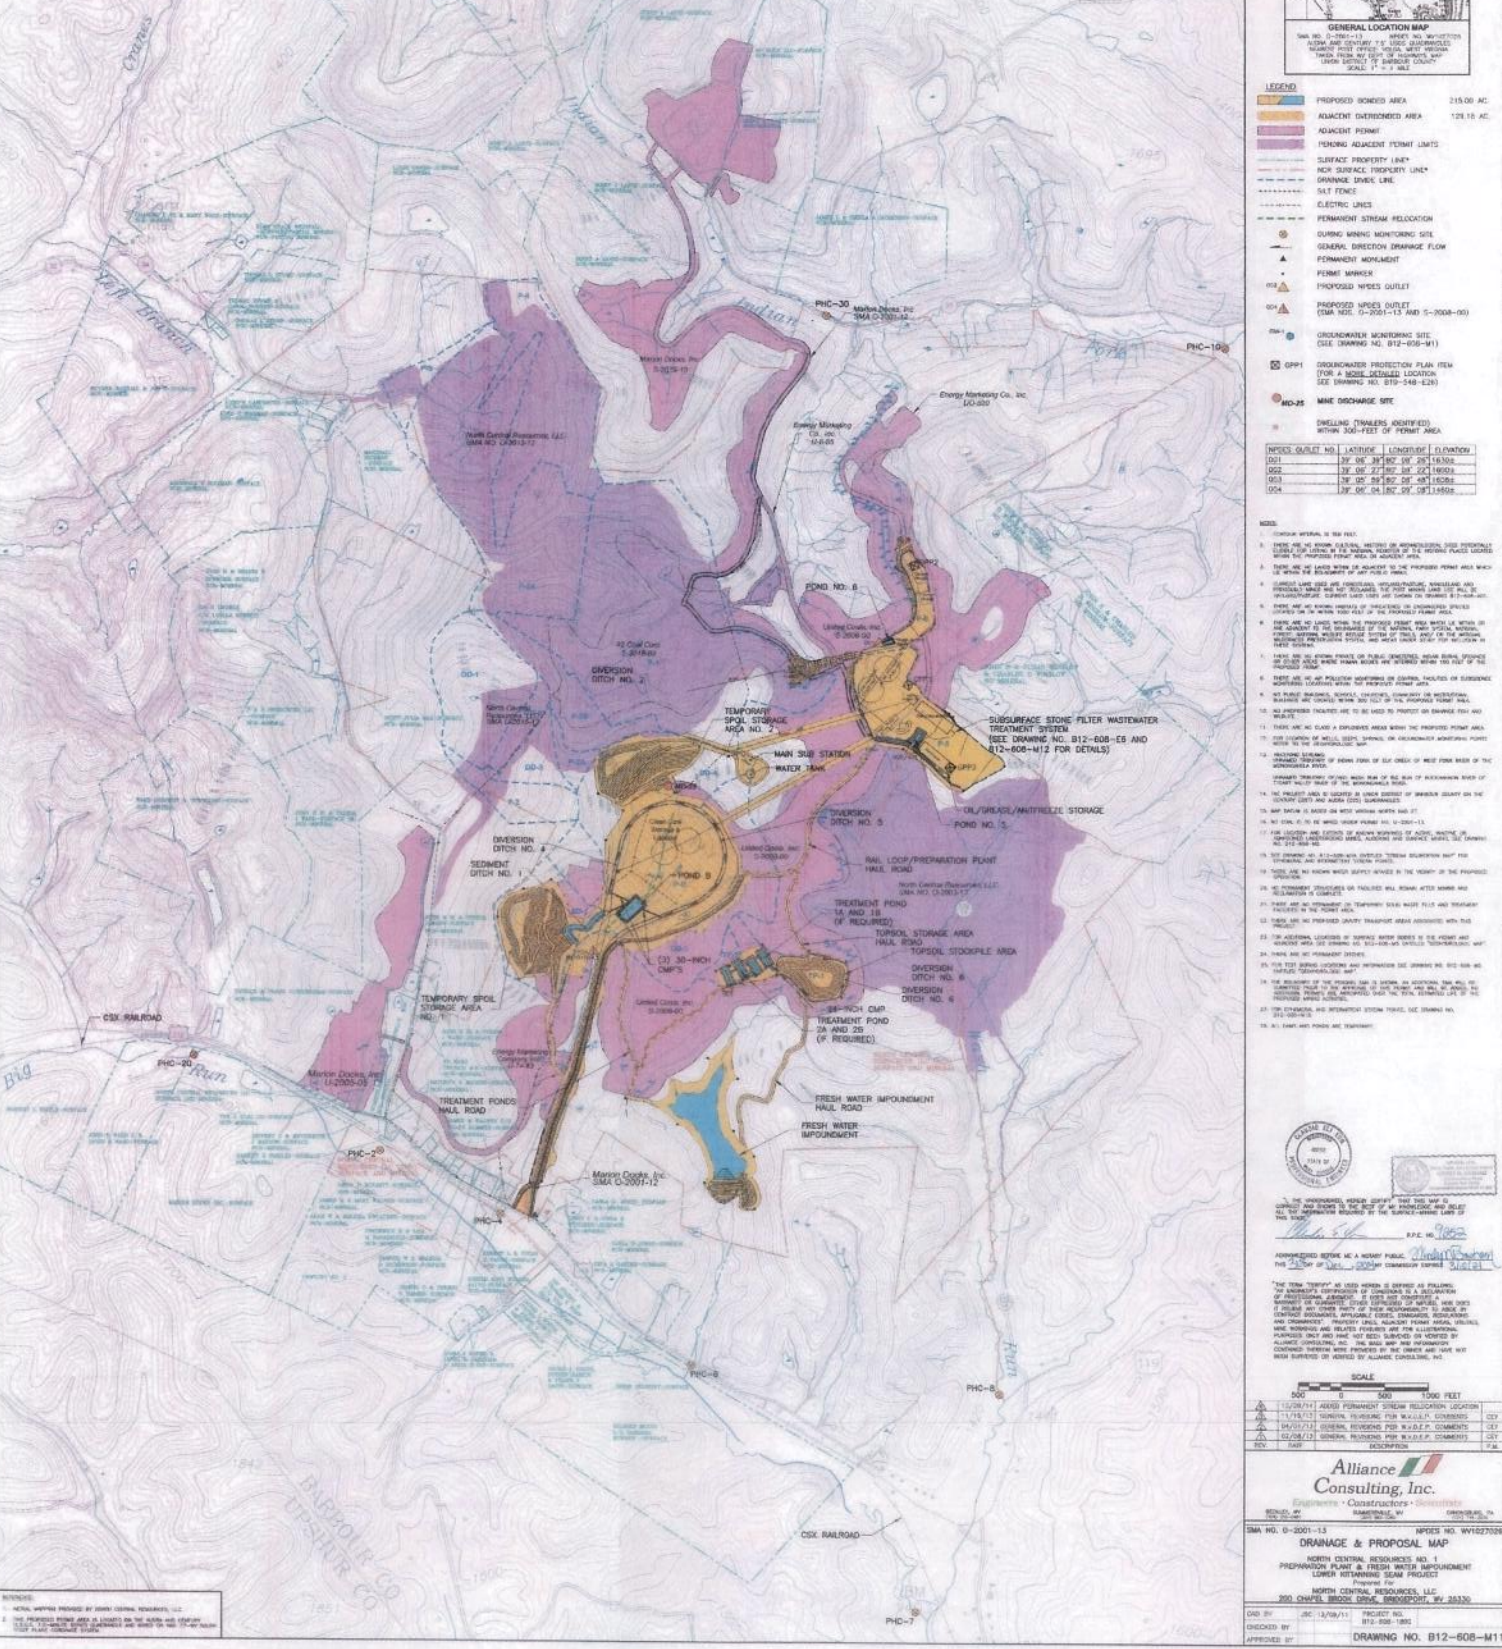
GENERAL LOCATION MAP
SMA NO. O-2001-13 NPDES NO. WV1027026
AUDRA AND CENTURY 7.5' USGS QUADRANGLES
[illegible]
UNION DISTRICT OF BARBOUR COUNTY
SCALE: 1" = 1 MILE

LEGEND
PROPOSED BONDED AREA 215.00 AC.
ADJACENT OVERBONDED AREA 129.18 AC.
ADJACENT PERMIT
PENDING ADJACENT PERMIT LIMITS
SURFACE PROPERTY LINE*
NCR SURFACE PROPERTY LINE*
DRAINAGE DIVIDE LINE
SILT FENCE
ELECTRIC LINES
PERMANENT STREAM RELOCATION
DURING MINING MONITORING SITE
GENERAL DIRECTION DRAINAGE FLOW
PERMANENT MONUMENT
PERMIT MARKER
PROPOSED NPDES OUTLET
PROPOSED NPDES OUTLET (SMA NOS. O-2001-13 AND S-2008-00)
GROUNDWATER MONITORING SITE (SEE DRAWING NO. B12-608-M1)
GPP1 GROUNDWATER PROTECTION PLAN ITEM (FOR A MORE DETAILED LOCATION SEE DRAWING NO. B19-548-E26)
MD-25 MINE DISCHARGE SITE
DWELLING (TRAILERS IDENTIFIED) WITHIN 300-FEET OF PERMIT AREA

| NPDES OUTLET NO. | LATITUDE | LONGITUDE | ELEVATION |
|---|---|---|---|
| 001 | 39° 06' 39" | 80° 06' 25" | 1630± |
| 002 | 39° 06' 27" | 80° 06' 22" | 1600± |
| 003 | 39° 05' 59" | 80° 06' 48" | 1626± |
| 004 | 39° 06' 04" | 80° 09' 09" | 1460± |

NOTES:
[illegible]

Indian Fork
Big Run
Cranes
Left Branch
PHC-30
PHC-10
PHC-20
PHC-2
PHC-4
PHC-6
PHC-8
PHC-7
Marion Docks, Inc. SMA O-2001-12
Marion Docks, Inc. U-2005-09
Marion Docks, Inc. U-2005-05
Energy Marketing Co., Inc. UO-300
North Central Resources, LLC SMA NO. O-2003-12
POND NO. 6
DIVERSION DITCH NO. 2
TEMPORARY SPOIL STORAGE AREA NO. 2
MAIN SUB STATION
WATER TANK
SUBSURFACE STONE FILTER WASTEWATER TREATMENT SYSTEM (SEE DRAWING NO. B12-608-E6 AND B12-608-M12 FOR DETAILS)
OIL/GREASE/ANTIFREEZE STORAGE
POND NO. 1
DIVERSION DITCH NO. 5
DIVERSION DITCH NO. 4
SEDIMENT DITCH NO. 1
POND 9
RAIL LOOP/PREPARATION PLANT HAUL ROAD
TREATMENT POND 1A AND 1B (IF REQUIRED)
TOPSOIL STORAGE AREA HAUL ROAD
TOPSOIL STOCKPILE AREA
DIVERSION DITCH NO. 6
DIVERSION DITCH NO. 6
(3) 30-INCH CMP'S
24-INCH CMP
TREATMENT POND 2A AND 2B (IF REQUIRED)
TEMPORARY SPOIL STORAGE AREA NO. 1
CSX RAILROAD
TREATMENT PONDS HAUL ROAD
FRESH WATER IMPOUNDMENT HAUL ROAD
FRESH WATER IMPOUNDMENT
CSX RAILROAD
BARBOUR CO.
UPSHUR CO.

THE UNDERSIGNED HEREBY CERTIFY THAT THIS MAP IS CORRECT AND SHOWS TO THE BEST OF MY KNOWLEDGE AND BELIEF ALL THE INFORMATION REQUIRED BY THE SURFACE-MINING LAWS OF THIS STATE.
R.P.E. NO. 9852
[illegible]

SCALE
500 0 500 1000 FEET

| | 12/26/14 | ADDED PERMANENT STREAM RELOCATION LOCATION | CEY |
|---|---|---|---|
| | 11/15/13 | GENERAL REVISIONS PER W.V.D.E.P. COMMENTS | CEY |
| | 04/01/13 | GENERAL REVISIONS PER W.V.D.E.P. COMMENTS | CEY |
| | 02/08/13 | GENERAL REVISIONS PER W.V.D.E.P. COMMENTS | CEY |
| REV. | DATE | DESCRIPTION | P.M. |

Alliance Consulting, Inc.
Engineers · Constructors · Scientists

SMA NO. O-2001-13 NPDES NO. WV1027026
DRAINAGE & PROPOSAL MAP
NORTH CENTRAL RESOURCES NO. 1
PREPARATION PLANT & FRESH WATER IMPOUNDMENT
LOWER KITTANNING SEAM PROJECT
Prepared For
NORTH CENTRAL RESOURCES, LLC
200 CHAPEL BROOK DRIVE, BRIDGEPORT, WV 26330
DRAWN BY JSC 12/09/11
CHECKED BY
APPROVED BY
PROJECT NO. B12-608-1890
DRAWING NO. B12-608-M11